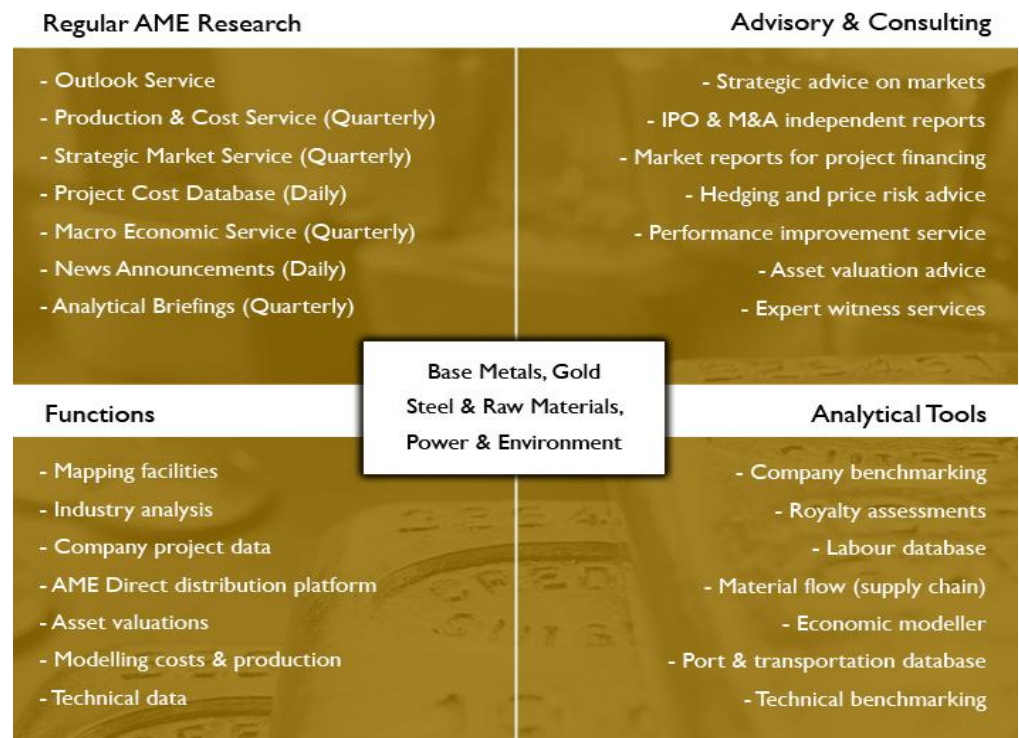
Regular AME Research

- Outlook Service
- Production & Cost Service (Quarterly)
- Strategic Market Service (Quarterly)
- Project Cost Database (Daily)
- Macro Economic Service (Quarterly)
- News Announcements (Daily)
- Analytical Briefings (Quarterly)

Advisory & Consulting

- Strategic advice on markets
- IPO & M&A independent reports
- Market reports for project financing
- Hedging and price risk advice
- Performance improvement service
- Asset valuation advice
- Expert witness services

Base Metals, Gold
Steel & Raw Materials,
Power & Environment

Functions

- Mapping facilities
- Industry analysis
- Company project data
- AME Direct distribution platform
- Asset valuations
- Modelling costs & production
- Technical data

Analytical Tools

- Company benchmarking
- Royalty assessments
- Labour database
- Material flow (supply chain)
- Economic modeller
- Port & transportation database
- Technical benchmarking